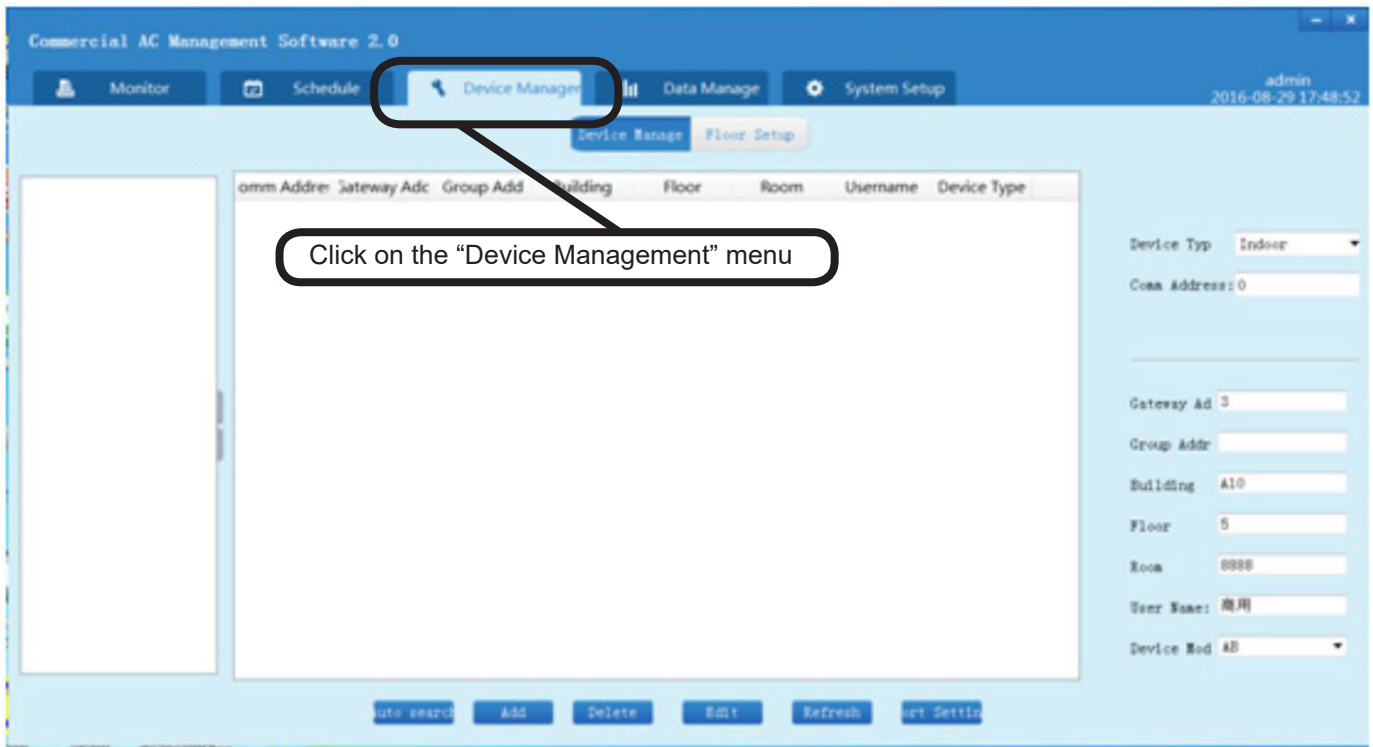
Commercial AC Management Software 2.0

Monitor
Schedule
Device Manager
Data Manage
System Setup

admin
2016-08-29 17:48:52

Device Manage
Floor Setup

| omm Addre: | Gateway Adc | Group Add | Building | Floor | Room | Username | Device Type |
|---|---|---|---|---|---|---|---|

Click on the “Device Management” menu

Device Typ Indoor
Comm Address: 0

Gateway Ad 3
Group Addr
Building A10
Floor 5
Room 8888
User Name: 商用
Device Mod AB

uto search
Add
Delete
Edit
Refresh
ort Settin